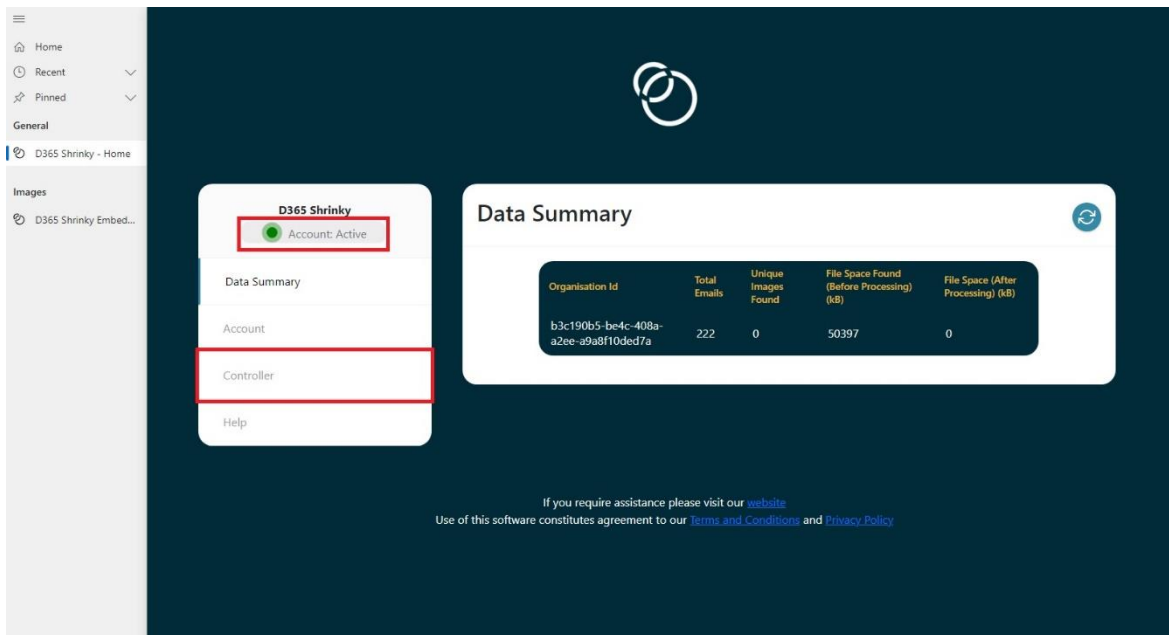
Home
Recent
Pinned
General
D365 Shrinky - Home
Images
D365 Shrinky Embed...

D365 Shrinky
Account: Active

Data Summary
Account
Controller
Help

Data Summary

| Organisation Id | Total Emails | Unique Images Found | File Space Found (Before Processing) (kB) | File Space (After Processing) (kB) |
|---|---|---|---|---|
| b3c190b5-be4c-408a-a2ee-a9a8f10ded7a | 222 | 0 | 50397 | 0 |

If you require assistance please visit our website
Use of this software constitutes agreement to our Terms and Conditions and Privacy Policy